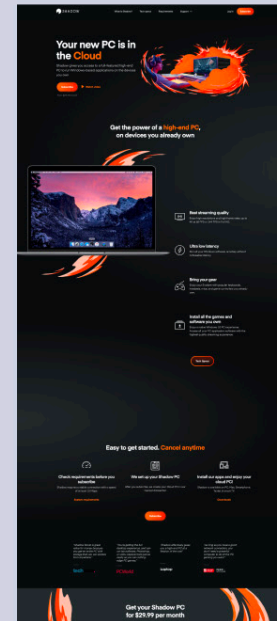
SHADOW

Your new PC is in the Cloud

Get the power of a high-end PC, on devices you already own

Best streaming quality

Ultra low latency

Bring your gear

Install all the games and software you own

Easy to get started. Cancel anytime

Check requirements before you subscribe

We set up your Shadow PC

Install our apps and enjoy your cloud PC

Get your Shadow PC for $29.99 per month